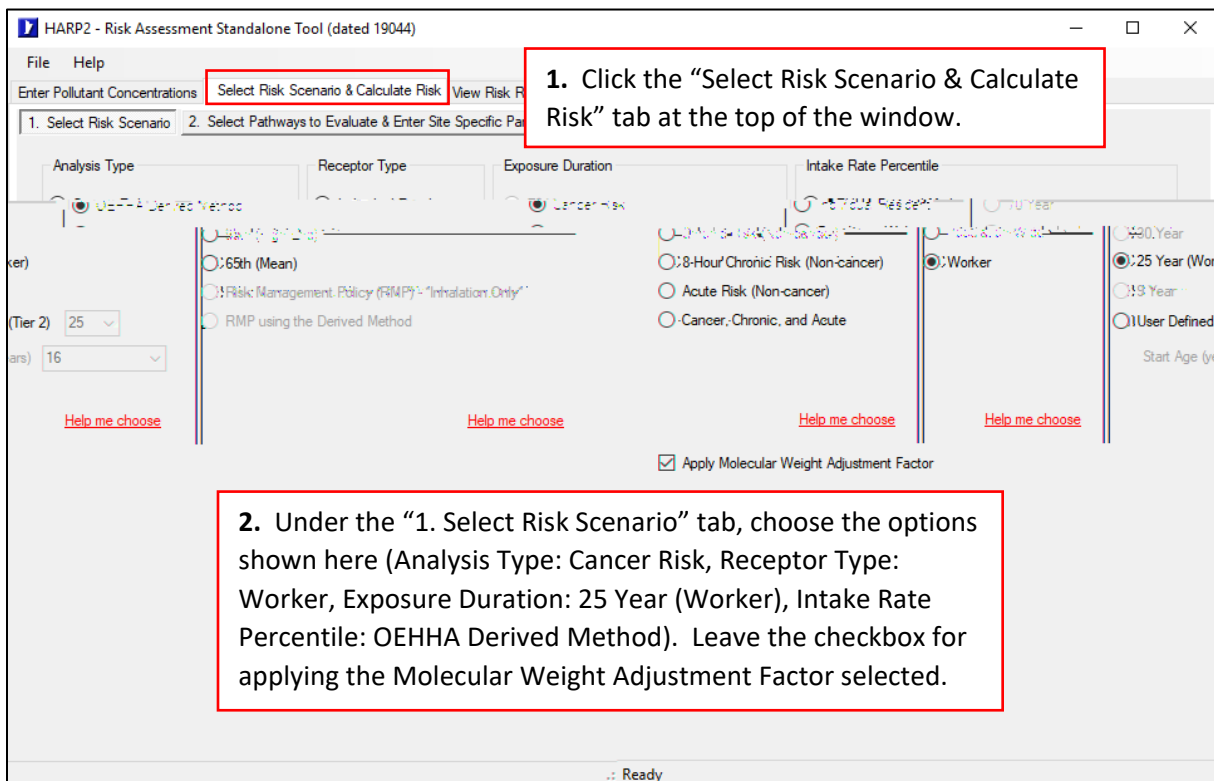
HARP2 - Risk Assessment Standalone Tool (dated 19044)

File Help

Enter Pollutant Concentrations | Select Risk Scenario & Calculate Risk | View Risk R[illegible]

1. Select Risk Scenario | 2. Select Pathways to Evaluate & Enter Site Specific Par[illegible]

**1.** Click the "Select Risk Scenario & Calculate Risk" tab at the top of the window.

Analysis Type

Receptor Type

Exposure Duration

Intake Rate Percentile

OEHHA Derived Method

Cancer Risk

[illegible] Resident

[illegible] Year

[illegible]

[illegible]

30 Year

ker)

65th (Mean)

8-Hour Chronic Risk (Non-cancer)

Worker

25 Year (Wor

Risk Management Policy (RMP) - "Inhalation Only"

Acute Risk (Non-cancer)

9 Year

(Tier 2) 25

RMP using the Derived Method

Cancer, Chronic, and Acute

User Defined

ars) 16

Start Age (ye

Help me choose

Help me choose

Help me choose

Help me choose

Apply Molecular Weight Adjustment Factor

**2.** Under the "1. Select Risk Scenario" tab, choose the options shown here (Analysis Type: Cancer Risk, Receptor Type: Worker, Exposure Duration: 25 Year (Worker), Intake Rate Percentile: OEHHA Derived Method). Leave the checkbox for applying the Molecular Weight Adjustment Factor selected.

.: Ready